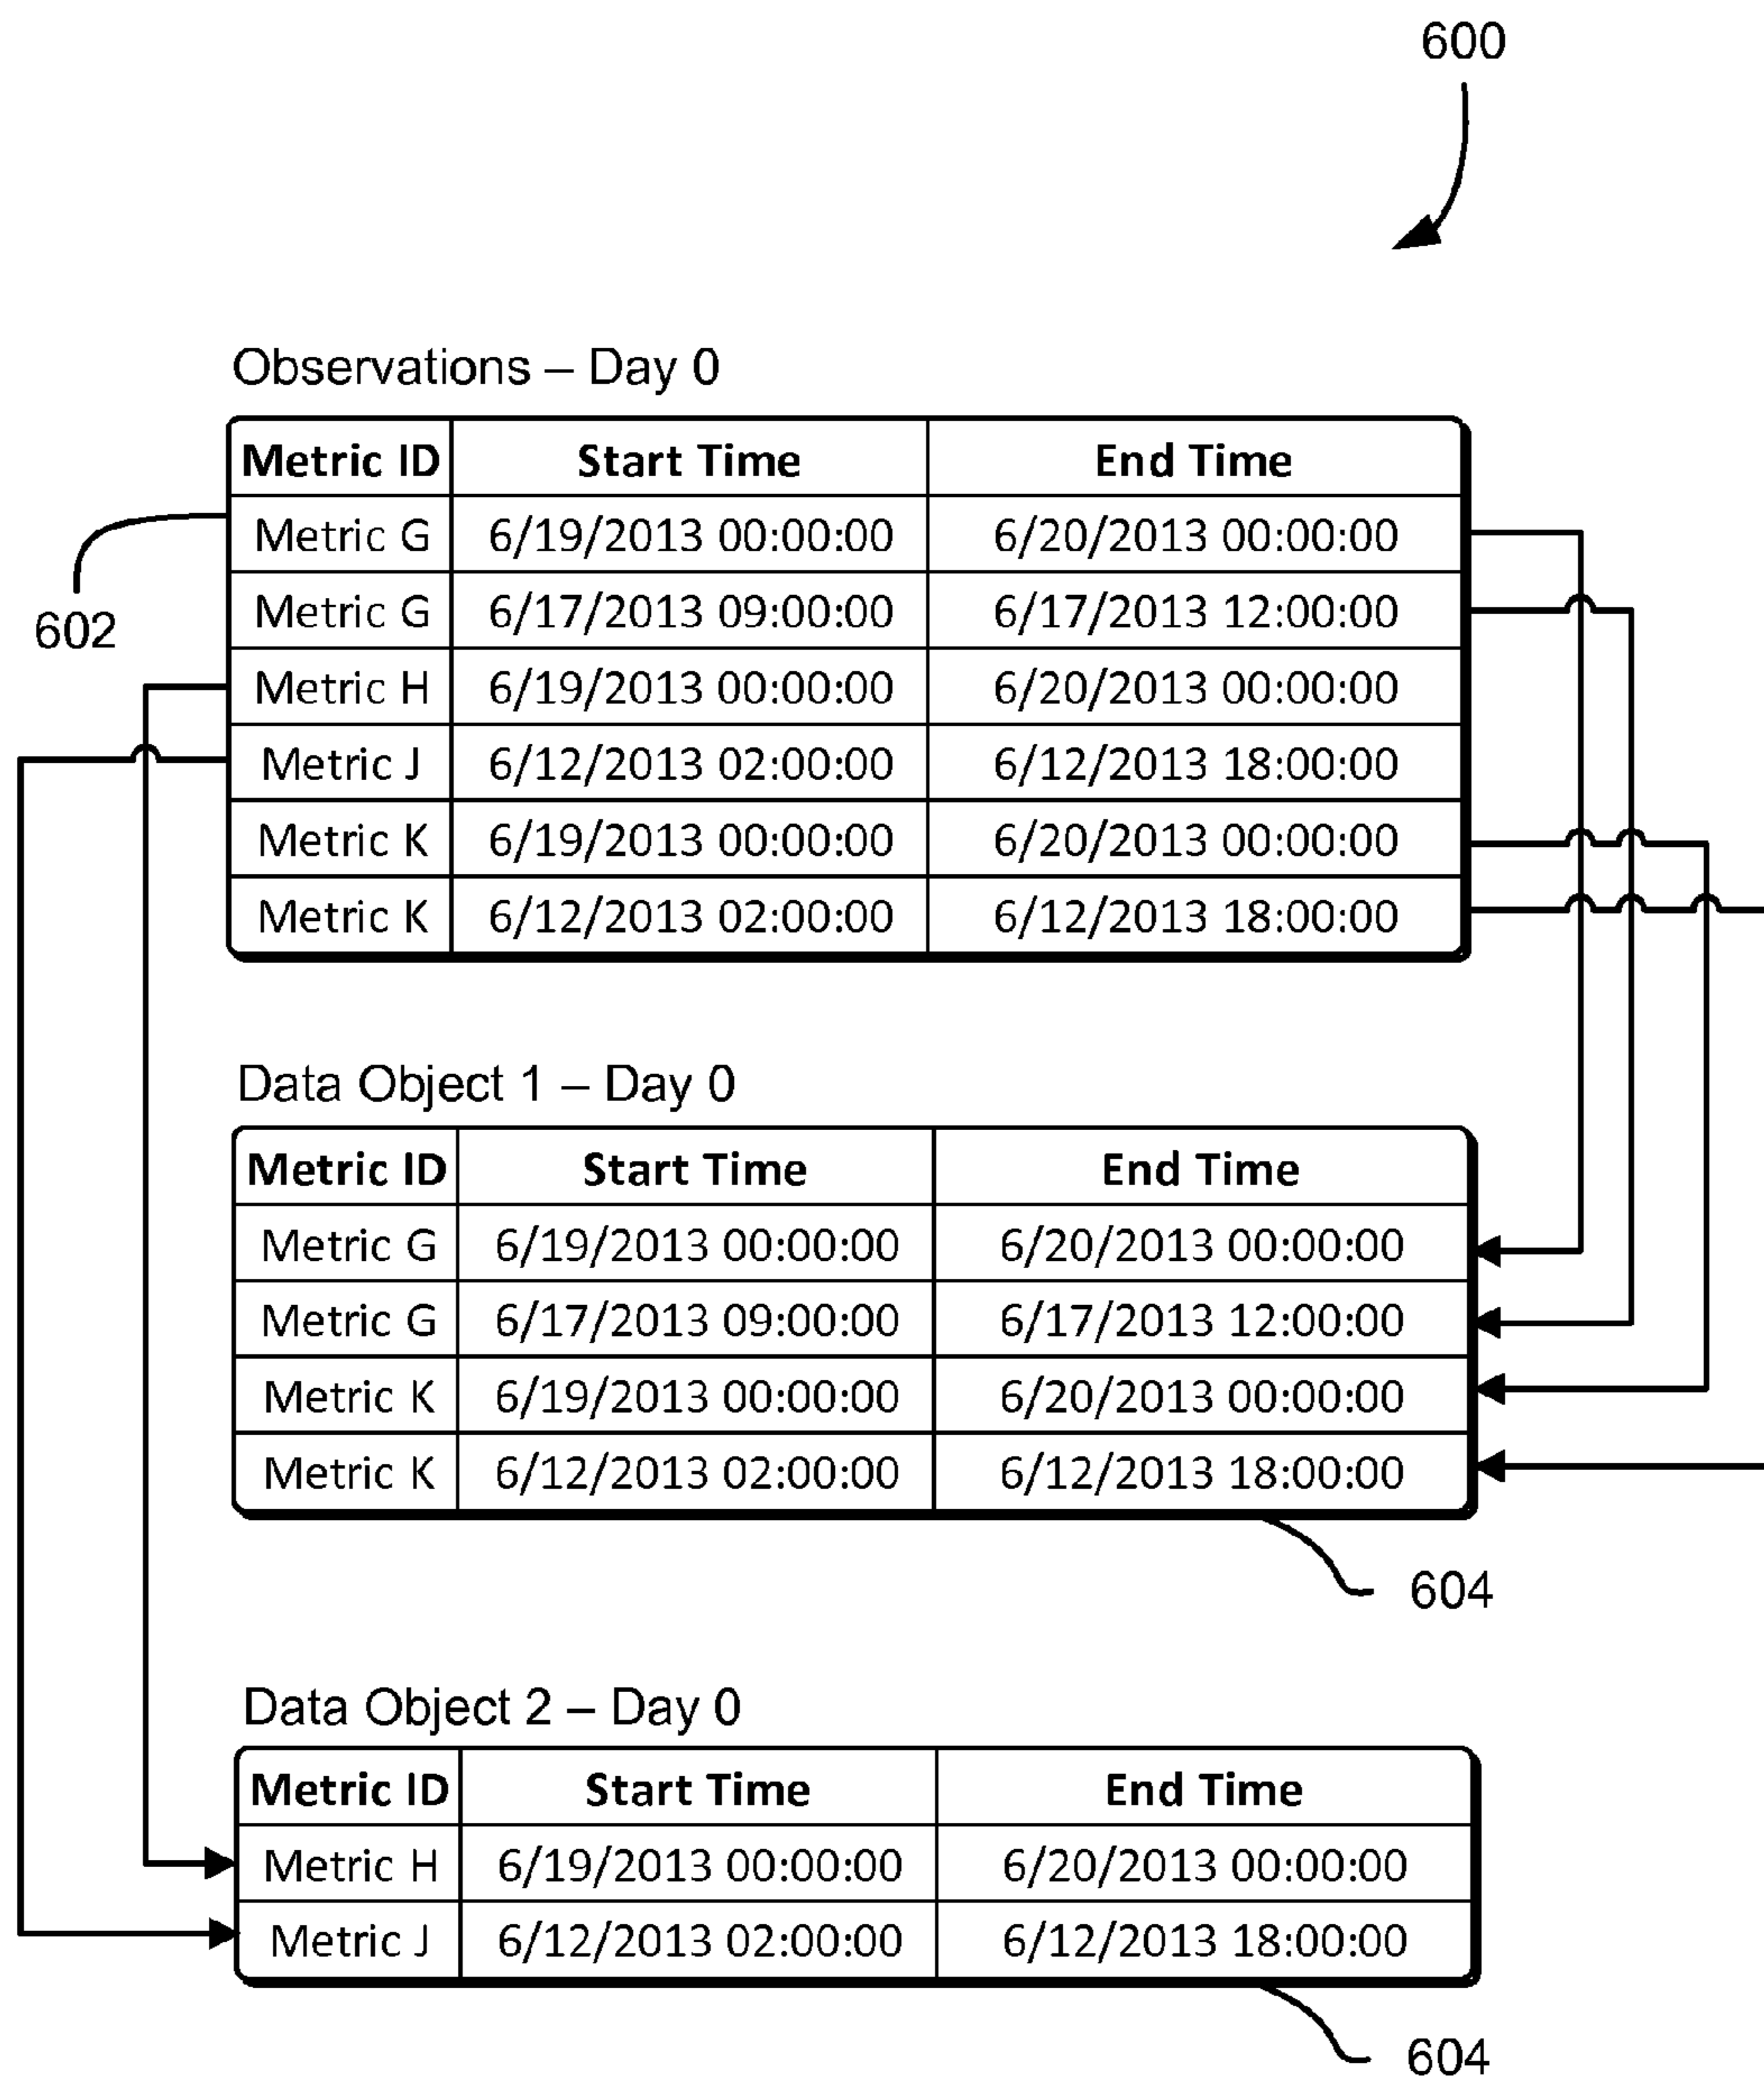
600

602

Observations – Day 0

| Metric ID | Start Time | End Time |
|---|---|---|
| Metric G | 6/19/2013 00:00:00 | 6/20/2013 00:00:00 |
| Metric G | 6/17/2013 09:00:00 | 6/17/2013 12:00:00 |
| Metric H | 6/19/2013 00:00:00 | 6/20/2013 00:00:00 |
| Metric J | 6/12/2013 02:00:00 | 6/12/2013 18:00:00 |
| Metric K | 6/19/2013 00:00:00 | 6/20/2013 00:00:00 |
| Metric K | 6/12/2013 02:00:00 | 6/12/2013 18:00:00 |

Data Object 1 – Day 0

| Metric ID | Start Time | End Time |
|---|---|---|
| Metric G | 6/19/2013 00:00:00 | 6/20/2013 00:00:00 |
| Metric G | 6/17/2013 09:00:00 | 6/17/2013 12:00:00 |
| Metric K | 6/19/2013 00:00:00 | 6/20/2013 00:00:00 |
| Metric K | 6/12/2013 02:00:00 | 6/12/2013 18:00:00 |

604

Data Object 2 – Day 0

| Metric ID | Start Time | End Time |
|---|---|---|
| Metric H | 6/19/2013 00:00:00 | 6/20/2013 00:00:00 |
| Metric J | 6/12/2013 02:00:00 | 6/12/2013 18:00:00 |

604